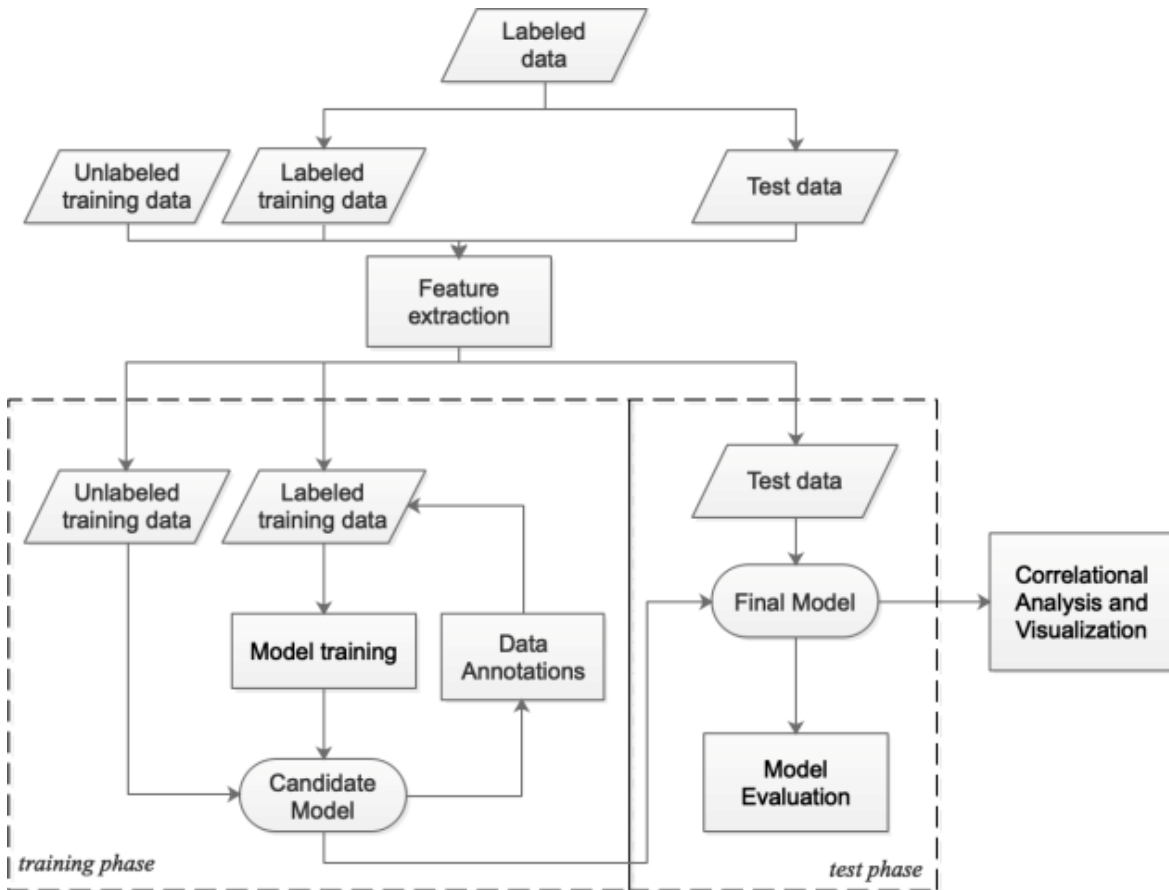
Labeled data

Unlabeled training data

Labeled training data

Test data

Feature extraction

Unlabeled training data

Labeled training data

Test data

Model training

Data Annotations

Final Model

Correlational Analysis and Visualization

Model Evaluation

Candidate Model

training phase

test phase